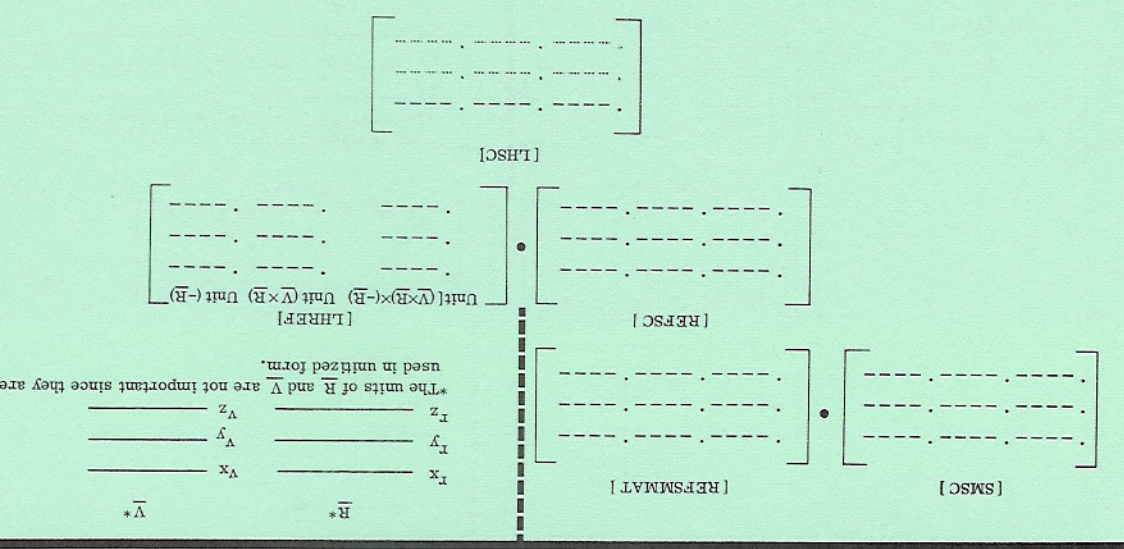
[LHSC]

[LHREF]

Unit$[(\overline{V}\times\overline{R})\times(-\overline{R})]$ Unit$(\overline{V}\times\overline{R})$ Unit$(-\overline{R})$

[REFSC]

[REFSMMAT]

[SMSC]

$\overline{R}$*

$r_x$

$r_y$

$r_z$

$\overline{V}$*

$v_x$

$v_y$

$v_z$

*The units of $\overline{R}$ and $\overline{V}$ are not important since they are used in unitized form.